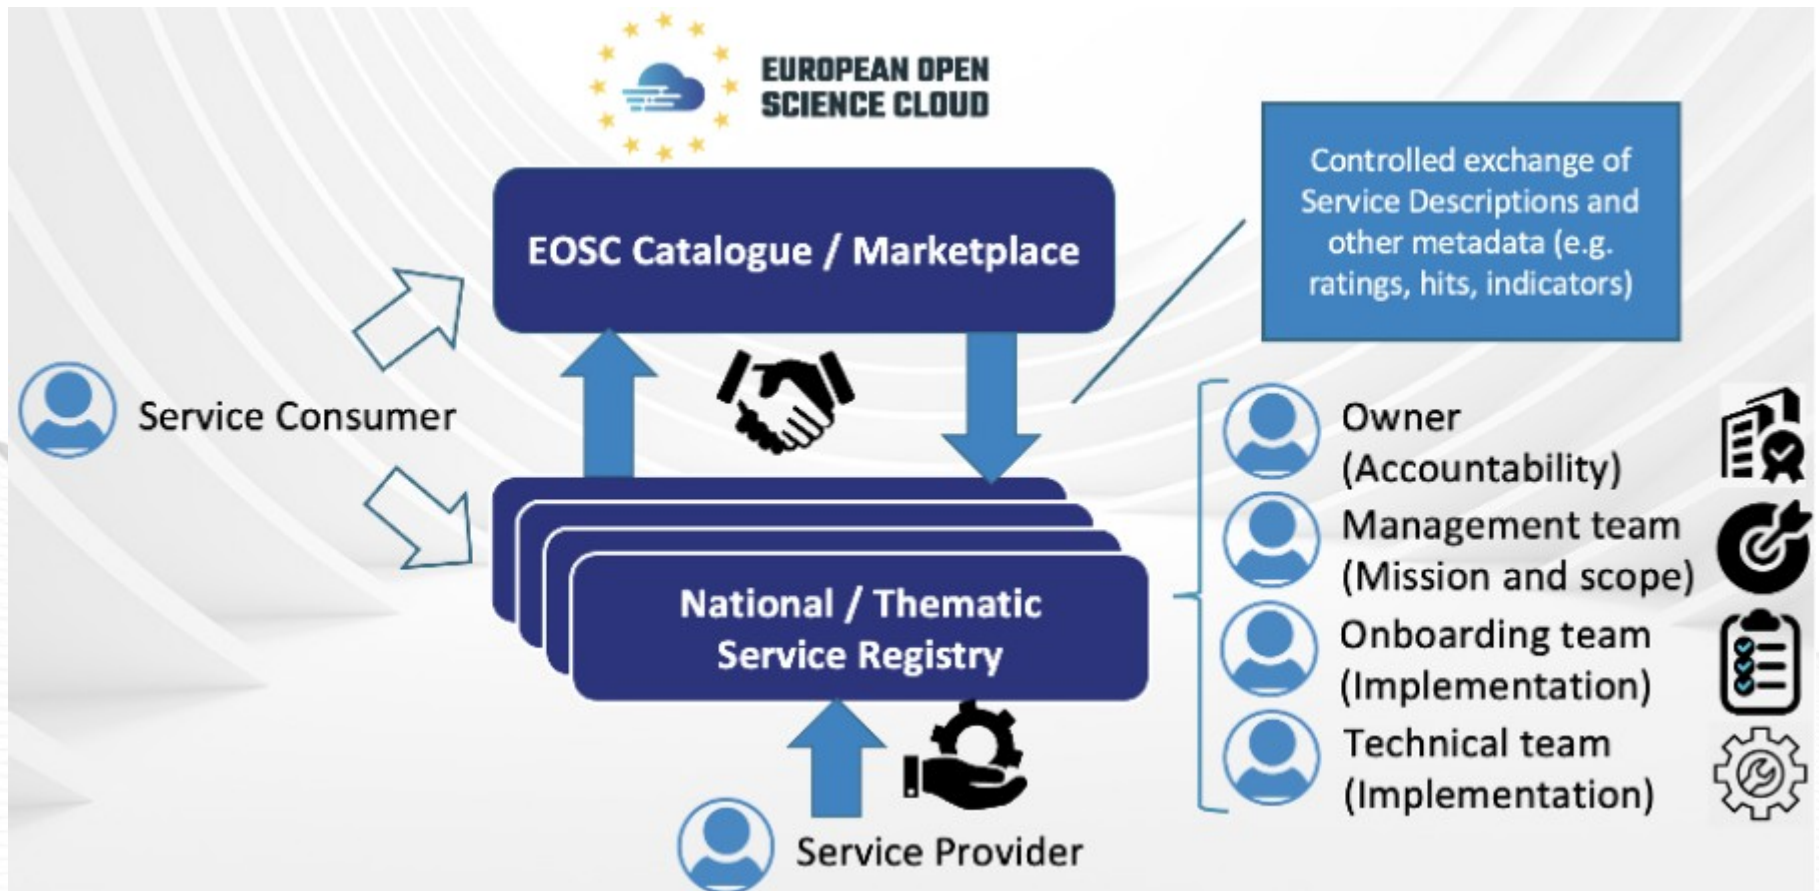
EUROPEAN OPEN SCIENCE CLOUD

EOSC Catalogue / Marketplace

Controlled exchange of Service Descriptions and other metadata (e.g. ratings, hits, indicators)

Service Consumer

National / Thematic Service Registry

Owner (Accountability)

Management team (Mission and scope)

Onboarding team (Implementation)

Technical team (Implementation)

Service Provider